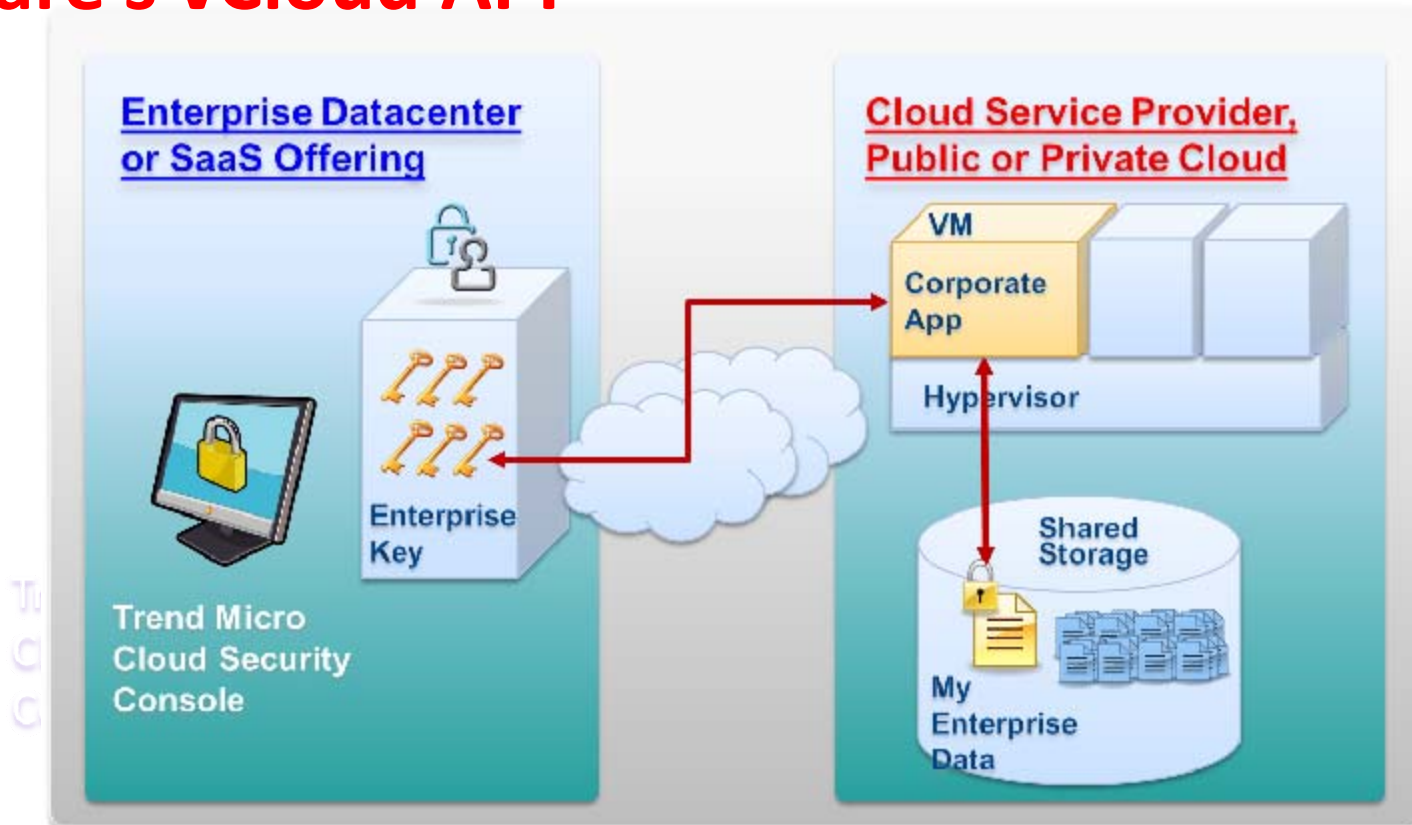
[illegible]

Enterprise Datacenter or SaaS Offering

Enterprise Key

Trend Micro Cloud Security Console

Cloud Service Provider, Public or Private Cloud

VM

Corporate App

Hypervisor

Shared Storage

My Enterprise Data